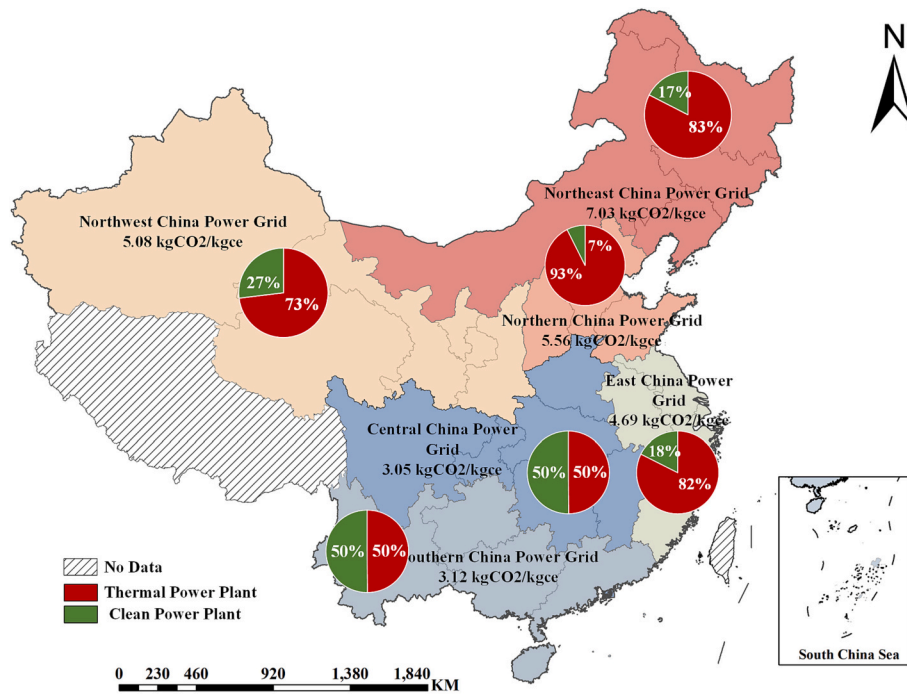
N

17%
83%

Northeast China Power Grid
7.03 kgCO2/kgce

Northwest China Power Grid
5.08 kgCO2/kgce

27%
73%

93%
7%

Northern China Power Grid
5.56 kgCO2/kgce

East China Power Grid
4.69 kgCO2/kgce

Central China Power Grid
3.05 kgCO2/kgce

50%
50%

18%
82%

50%
50%

Southern China Power Grid
3.12 kgCO2/kgce

No Data
Thermal Power Plant
Clean Power Plant

0 230 460 920 1,380 1,840 KM

South China Sea